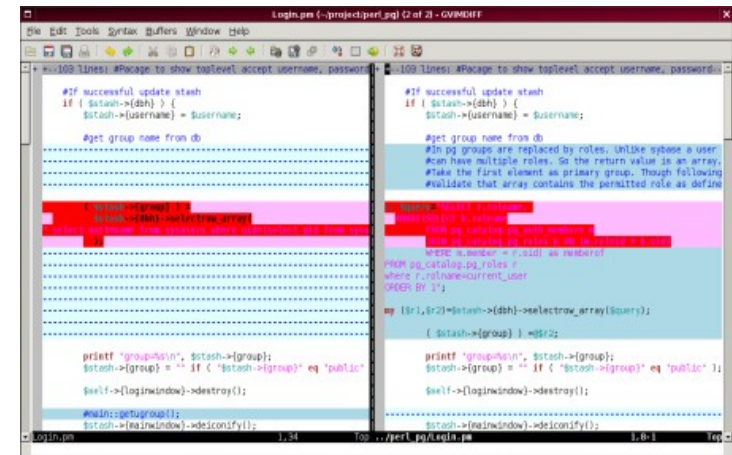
Login.pm (~/project/perl_pg) (2 of 2) - GVIMDIFF

File Edit Tools Syntax Buffers Window Help

+--103 lines: #Pacage to show toplevel accept username, password-

#If successful update stash
if ( $stash->{dbh} ) {
$stash->{username} = $username;

#get group name from db

( $stash->{group} ) =
$stash->{dbh}->selectrow_array(
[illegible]
);

printf "group=%s\n", $stash->{group};
$stash->{group} = "" if ( "$stash->{group}" eq "public" );

$self->{loginwindow}->destroy();

#main::getgroup();
$stash->{mainwindow}->deiconify();

Login.pm 1,34 Top

+--103 lines: #Pacage to show toplevel accept username, password-

#If successful update stash
if ( $stash->{dbh} ) {
$stash->{username} = $username;

#get group name from db
#In pg groups are replaced by roles. Unlike sybase a user
#can have multiple roles. So the return value in an array.
#Take the first element as primary group. Though following
#Validate that array contains the permitted role as define

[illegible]
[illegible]
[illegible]
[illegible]
WHERE m.member = r.oid) as memberof
FROM pg_catalog.pg_roles r
where r.rolname=current_user
ORDER BY 1";

my ($r1,$r2)=$stash->{dbh}->selectrow_array($query);

( $stash->{group} ) =$r2;

printf "group=%s\n", $stash->{group};
$stash->{group} = "" if ( "$stash->{group}" eq "public" );

$self->{loginwindow}->destroy();

$stash->{mainwindow}->deiconify();

../perl_pg/Login.pm 1,8-1 Top